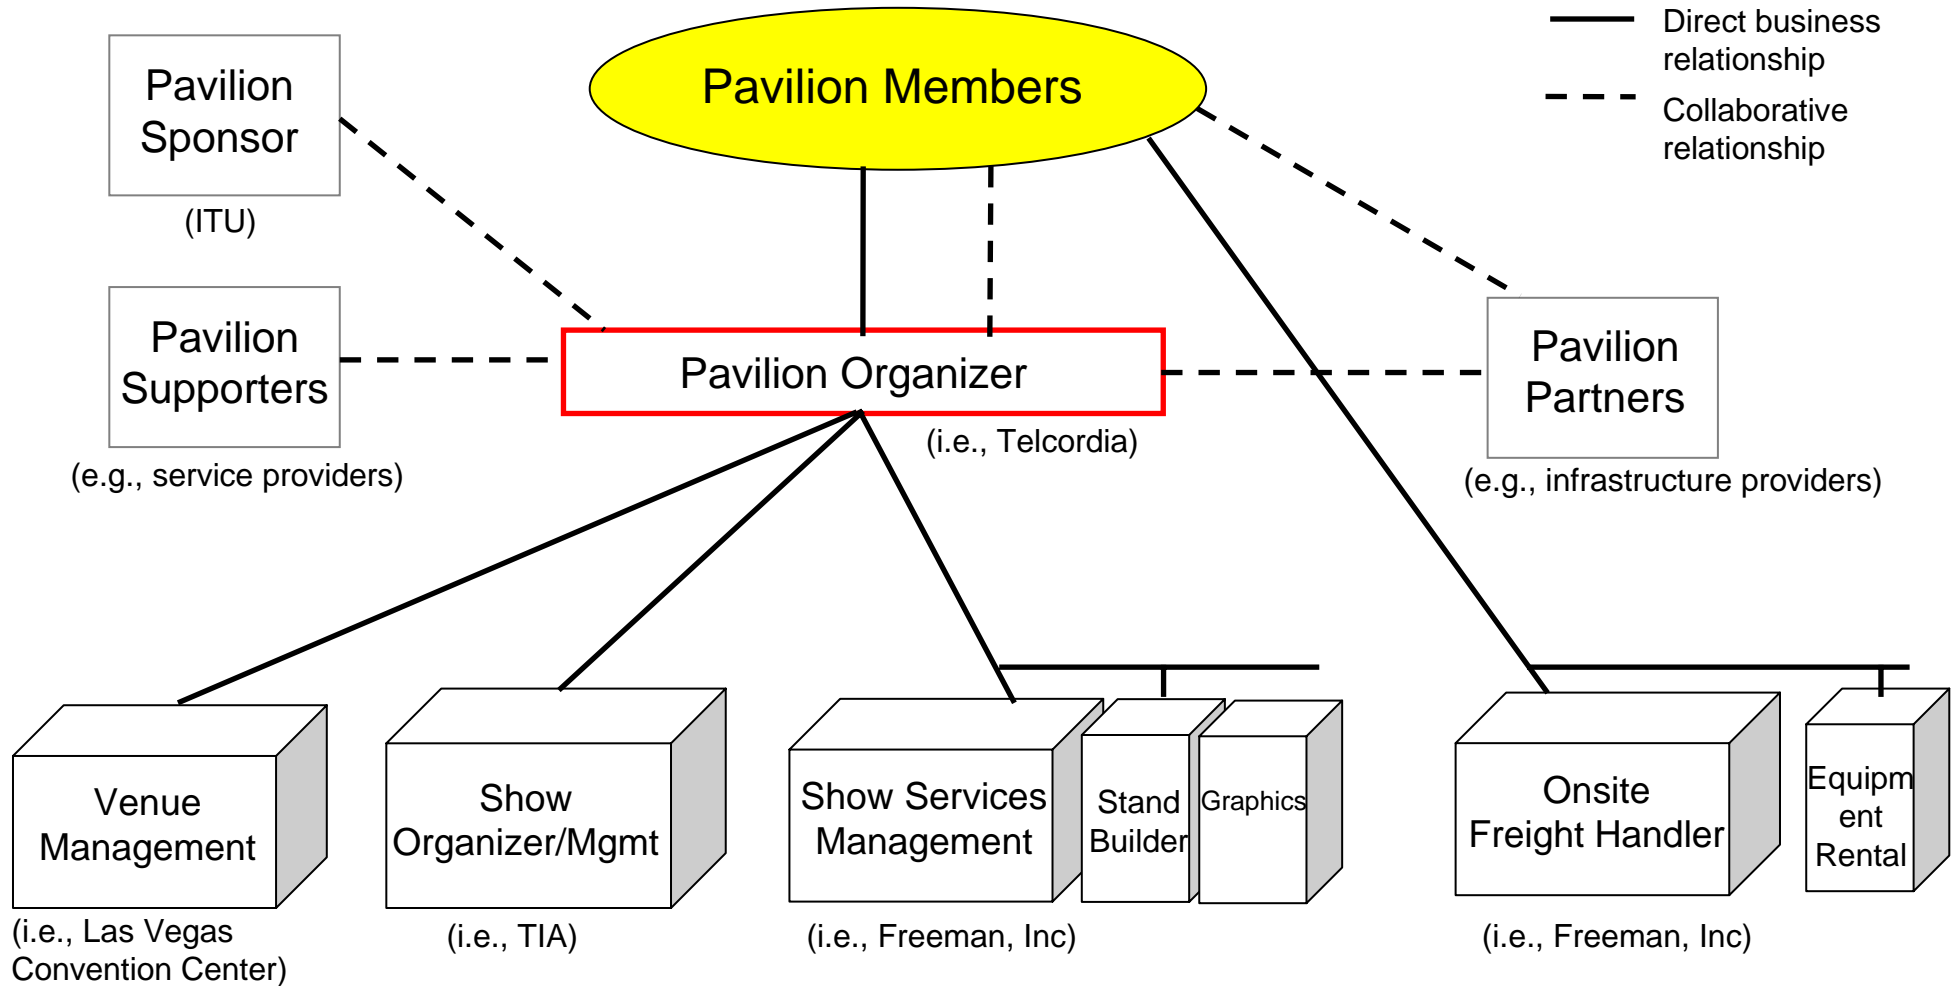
Direct business relationship

Collaborative relationship

Pavilion Members

Pavilion Sponsor

(ITU)

Pavilion Supporters

(e.g., service providers)

Pavilion Organizer

(i.e., Telcordia)

Pavilion Partners

(e.g., infrastructure providers)

Venue Management

(i.e., Las Vegas Convention Center)

Show Organizer/Mgmt

(i.e., TIA)

Show Services Management

Stand Builder

Graphics

(i.e., Freeman, Inc)

Onsite Freight Handler

Equipment Rental

(i.e., Freeman, Inc)